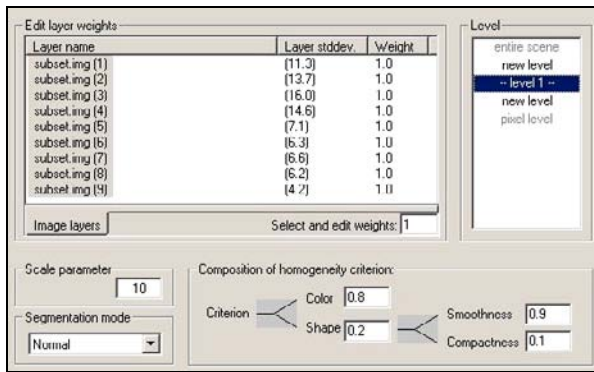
Edit layer weights

| Layer name | Layer stddev. | Weight |
|---|---|---|
| subset.img (1) | (11.3) | 1.0 |
| subset.img (2) | (13.7) | 1.0 |
| subset.img (3) | (16.0) | 1.0 |
| subset.img (4) | (14.6) | 1.0 |
| subset.img (5) | (7.1) | 1.0 |
| subset.img (6) | (6.3) | 1.0 |
| subset.img (7) | (6.6) | 1.0 |
| subset.img (8) | (6.2) | 1.0 |
| subset.img (9) | (4.2) | 1.0 |

Image layers

Select and edit weights: 1

Level
entire scene
new level
-- level 1 --
new level
pixel level

Scale parameter
10

Segmentation mode
Normal

Composition of homogeneity criterion:
Criterion
Color 0.8
Shape 0.2
Smoothness 0.9
Compactness 0.1